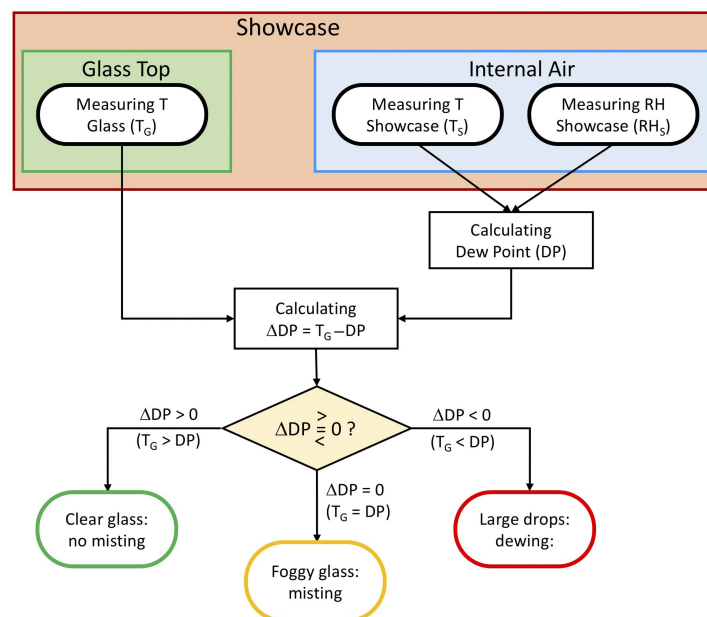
Showcase

Glass Top

Measuring T Glass ($T_G$)

Internal Air

Measuring T Showcase ($T_S$)

Measuring RH Showcase ($RH_S$)

Calculating Dew Point (DP)

Calculating $\Delta DP = T_G - DP$

$\Delta DP \gtreqless 0$ ?

$\Delta DP > 0$
($T_G > DP$)

$\Delta DP < 0$
($T_G < DP$)

$\Delta DP = 0$
($T_G = DP$)

Clear glass: no misting

Foggy glass: misting

Large drops: dewing: